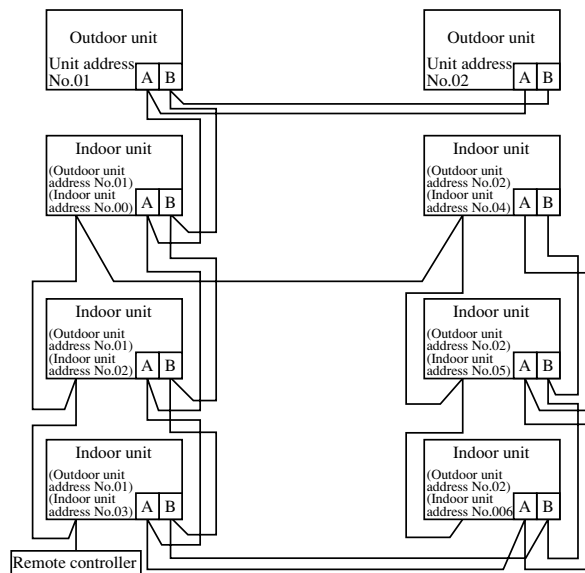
Outdoor unit
Unit address No.01
A B

Outdoor unit
Unit address No.02
A B

Indoor unit
(Outdoor unit address No.01)
(Indoor unit address No.00)
A B

Indoor unit
(Outdoor unit address No.02)
(Indoor unit address No.04)
A B

Indoor unit
(Outdoor unit address No.01)
(Indoor unit address No.02)
A B

Indoor unit
(Outdoor unit address No.02)
(Indoor unit address No.05)
A B

Indoor unit
(Outdoor unit address No.01)
(Indoor unit address No.03)
A B

Indoor unit
(Outdoor unit address No.02)
(Indoor unit address No.006)
A B

Remote controller